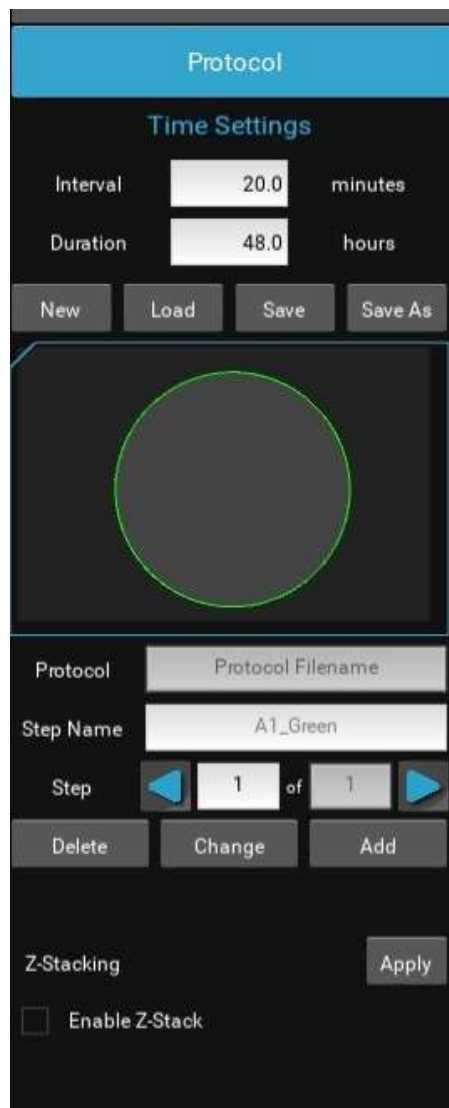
Protocol

Time Settings

Interval 20.0 minutes

Duration 48.0 hours

New Load Save Save As

Protocol Protocol Filename

Step Name A1_Green

Step 1 of 1

Delete Change Add

Z-Stacking Apply

Enable Z-Stack